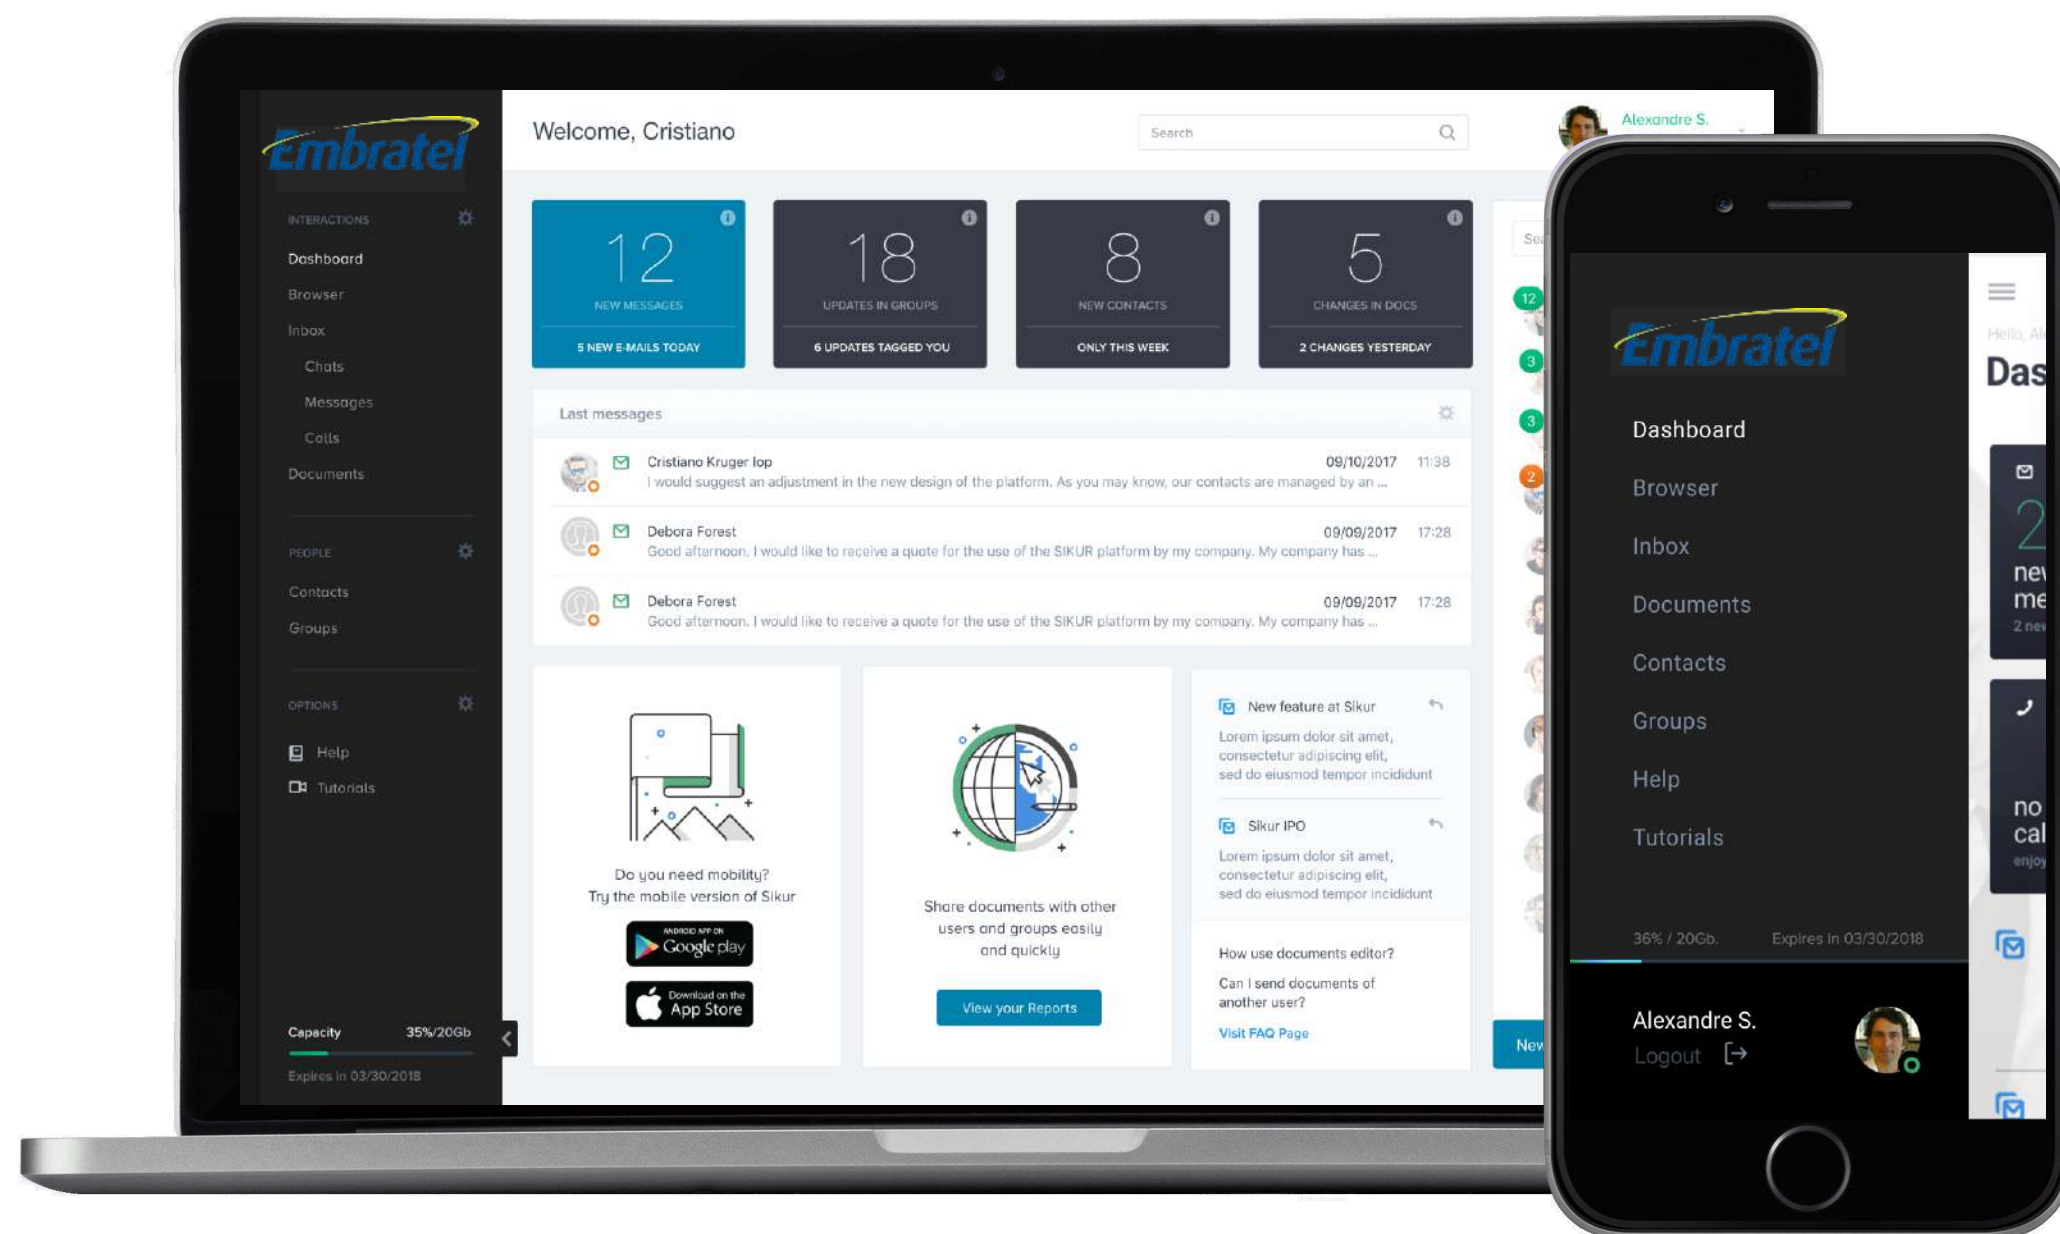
Embratel

INTERACTIONS
Dashboard
Browser
Inbox
Chats
Messages
Calls
Documents

PEOPLE
Contacts
Groups

OPTIONS
Help
Tutorials

Capacity 35%/20Gb
Expires in 03/30/2018

Welcome, Cristiano

Search

Alexandre S.

12
NEW MESSAGES
5 NEW E-MAILS TODAY

18
UPDATES IN GROUPS
6 UPDATES TAGGED YOU

8
NEW CONTACTS
ONLY THIS WEEK

5
CHANGES IN DOCS
2 CHANGES YESTERDAY

Last messages

Cristiano Kruger lop 09/10/2017 11:38
I would suggest an adjustment in the new design of the platform. As you may know, our contacts are managed by an ...

Debora Forest 09/09/2017 17:28
Good afternoon. I would like to receive a quote for the use of the SIKUR platform by my company. My company has ...

Debora Forest 09/09/2017 17:28
Good afternoon. I would like to receive a quote for the use of the SIKUR platform by my company. My company has ...

Do you need mobility?
Try the mobile version of Sikur

ANDROID APP ON Google play
Download on the App Store

Share documents with other users and groups easily and quickly

View your Reports

New feature at Sikur
Lorem ipsum dolor sit amet, consectetur adipiscing elit, sed do eiusmod tempor incididunt

Sikur IPO
Lorem ipsum dolor sit amet, consectetur adipiscing elit, sed do eiusmod tempor incididunt

How use documents editor?
Can I send documents of another user?
Visit FAQ Page

Sea
12
3
3
2
Nev

Embratel
Dashboard
Browser
Inbox
Documents
Contacts
Groups
Help
Tutorials

36% / 20Gb. Expires in 03/30/2018

Alexandre S.
Logout

Hello, Al
Das
2
nev
me
2 nev
no
cal
enjoy